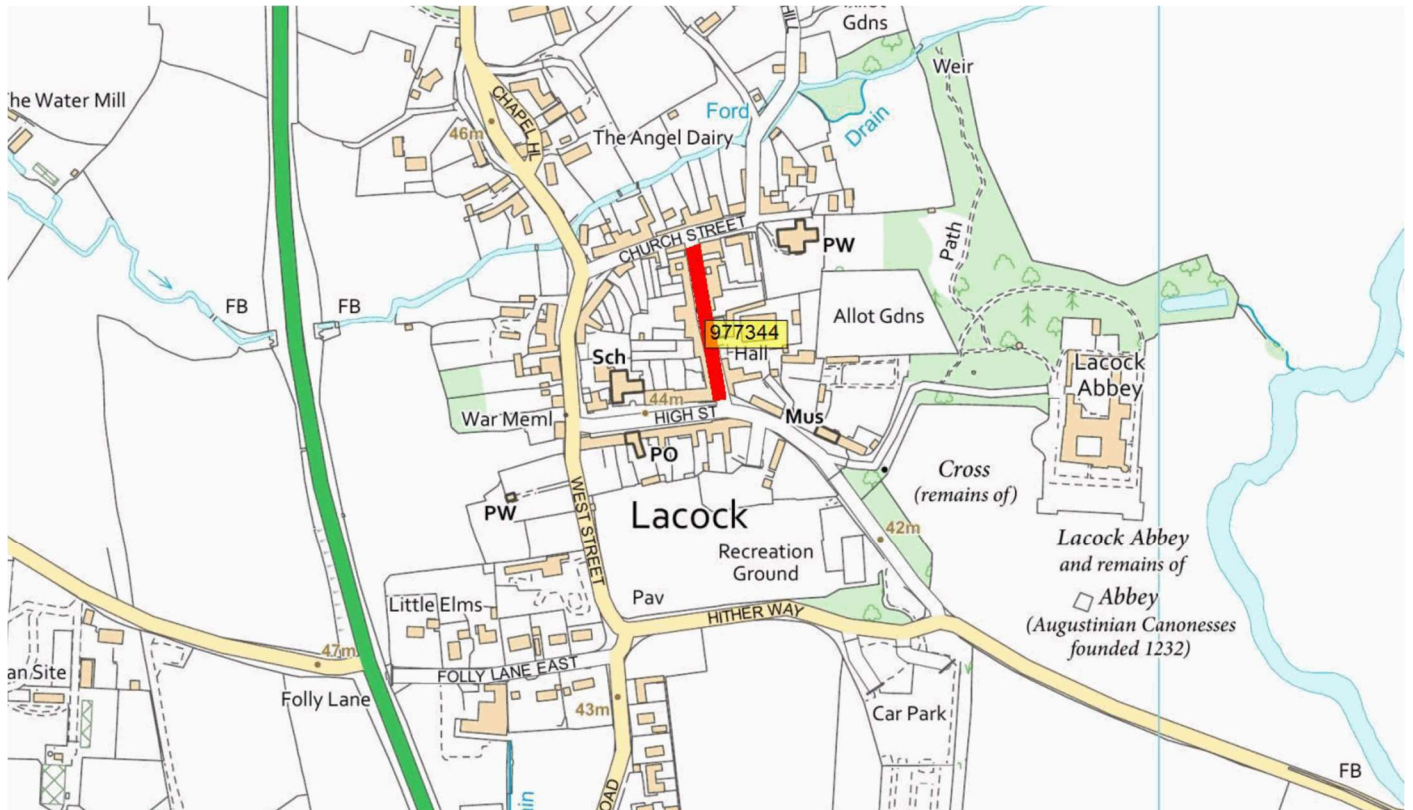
Allot Gdns
he Water Mill
CHAPEL HI
46m
The Angel Dairy
Ford
Drain
Weir
CHURCH STREET
PW
Path
FB
FB
Allot Gdns
977344
Hall
Sch
44m
Lacock Abbey
War Meml
HIGH ST
Mus
PO
Cross
(remains of)
PW
WEST STREET
Lacock
42m
Recreation Ground
Lacock Abbey
and remains of
Abbey
(Augustinian Canonesses
founded 1232)
Little Elms
Pav
HITHER WAY
47m
an Site
FOLLY LANE EAST
Folly Lane
43m
Car Park
ROAD
FB